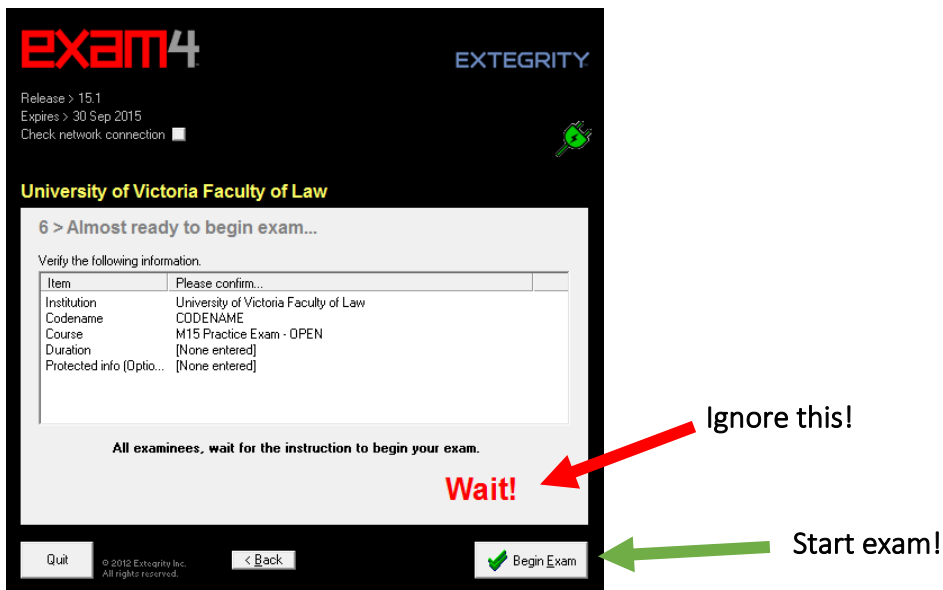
exam4

EXTEGRITY

Release > 15.1
Expires > 30 Sep 2015
Check network connection

University of Victoria Faculty of Law

6 > Almost ready to begin exam...

Verify the following information.

| Item | Please confirm... |
|---|---|
| Institution | University of Victoria Faculty of Law |
| Codename | CODENAME |
| Course | M15 Practice Exam - OPEN |
| Duration | [None entered] |
| Protected info (Optio... | [None entered] |

All examinees, wait for the instruction to begin your exam.

Wait!

Ignore this!

Quit

© 2012 Extegrity Inc. All rights reserved.

< Back

Begin Exam

Start exam!